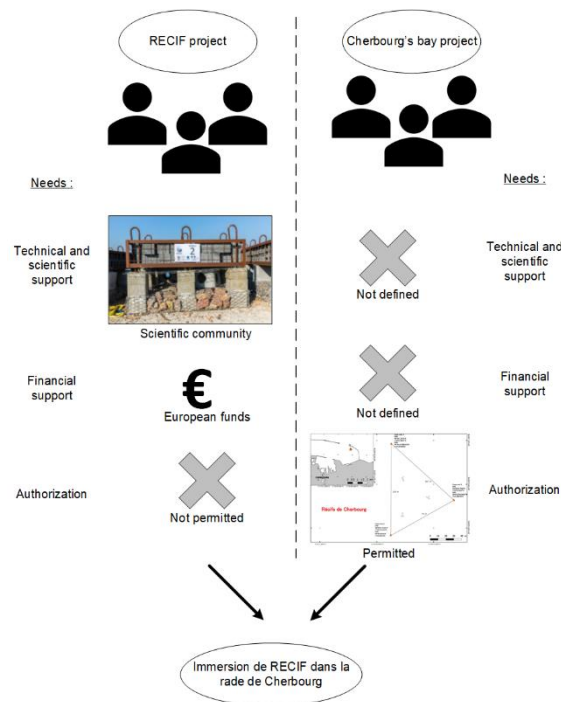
RECIF project

Cherbourg's bay project

Needs :

Needs :

Technical and scientific support

Scientific community

Not defined

Technical and scientific support

Financial support

€
European funds

Not defined

Financial support

Authorization

Not permitted

Récifs de Cherbourg

Permitted

Authorization

Immersion de RECIF dans la rade de Cherbourg